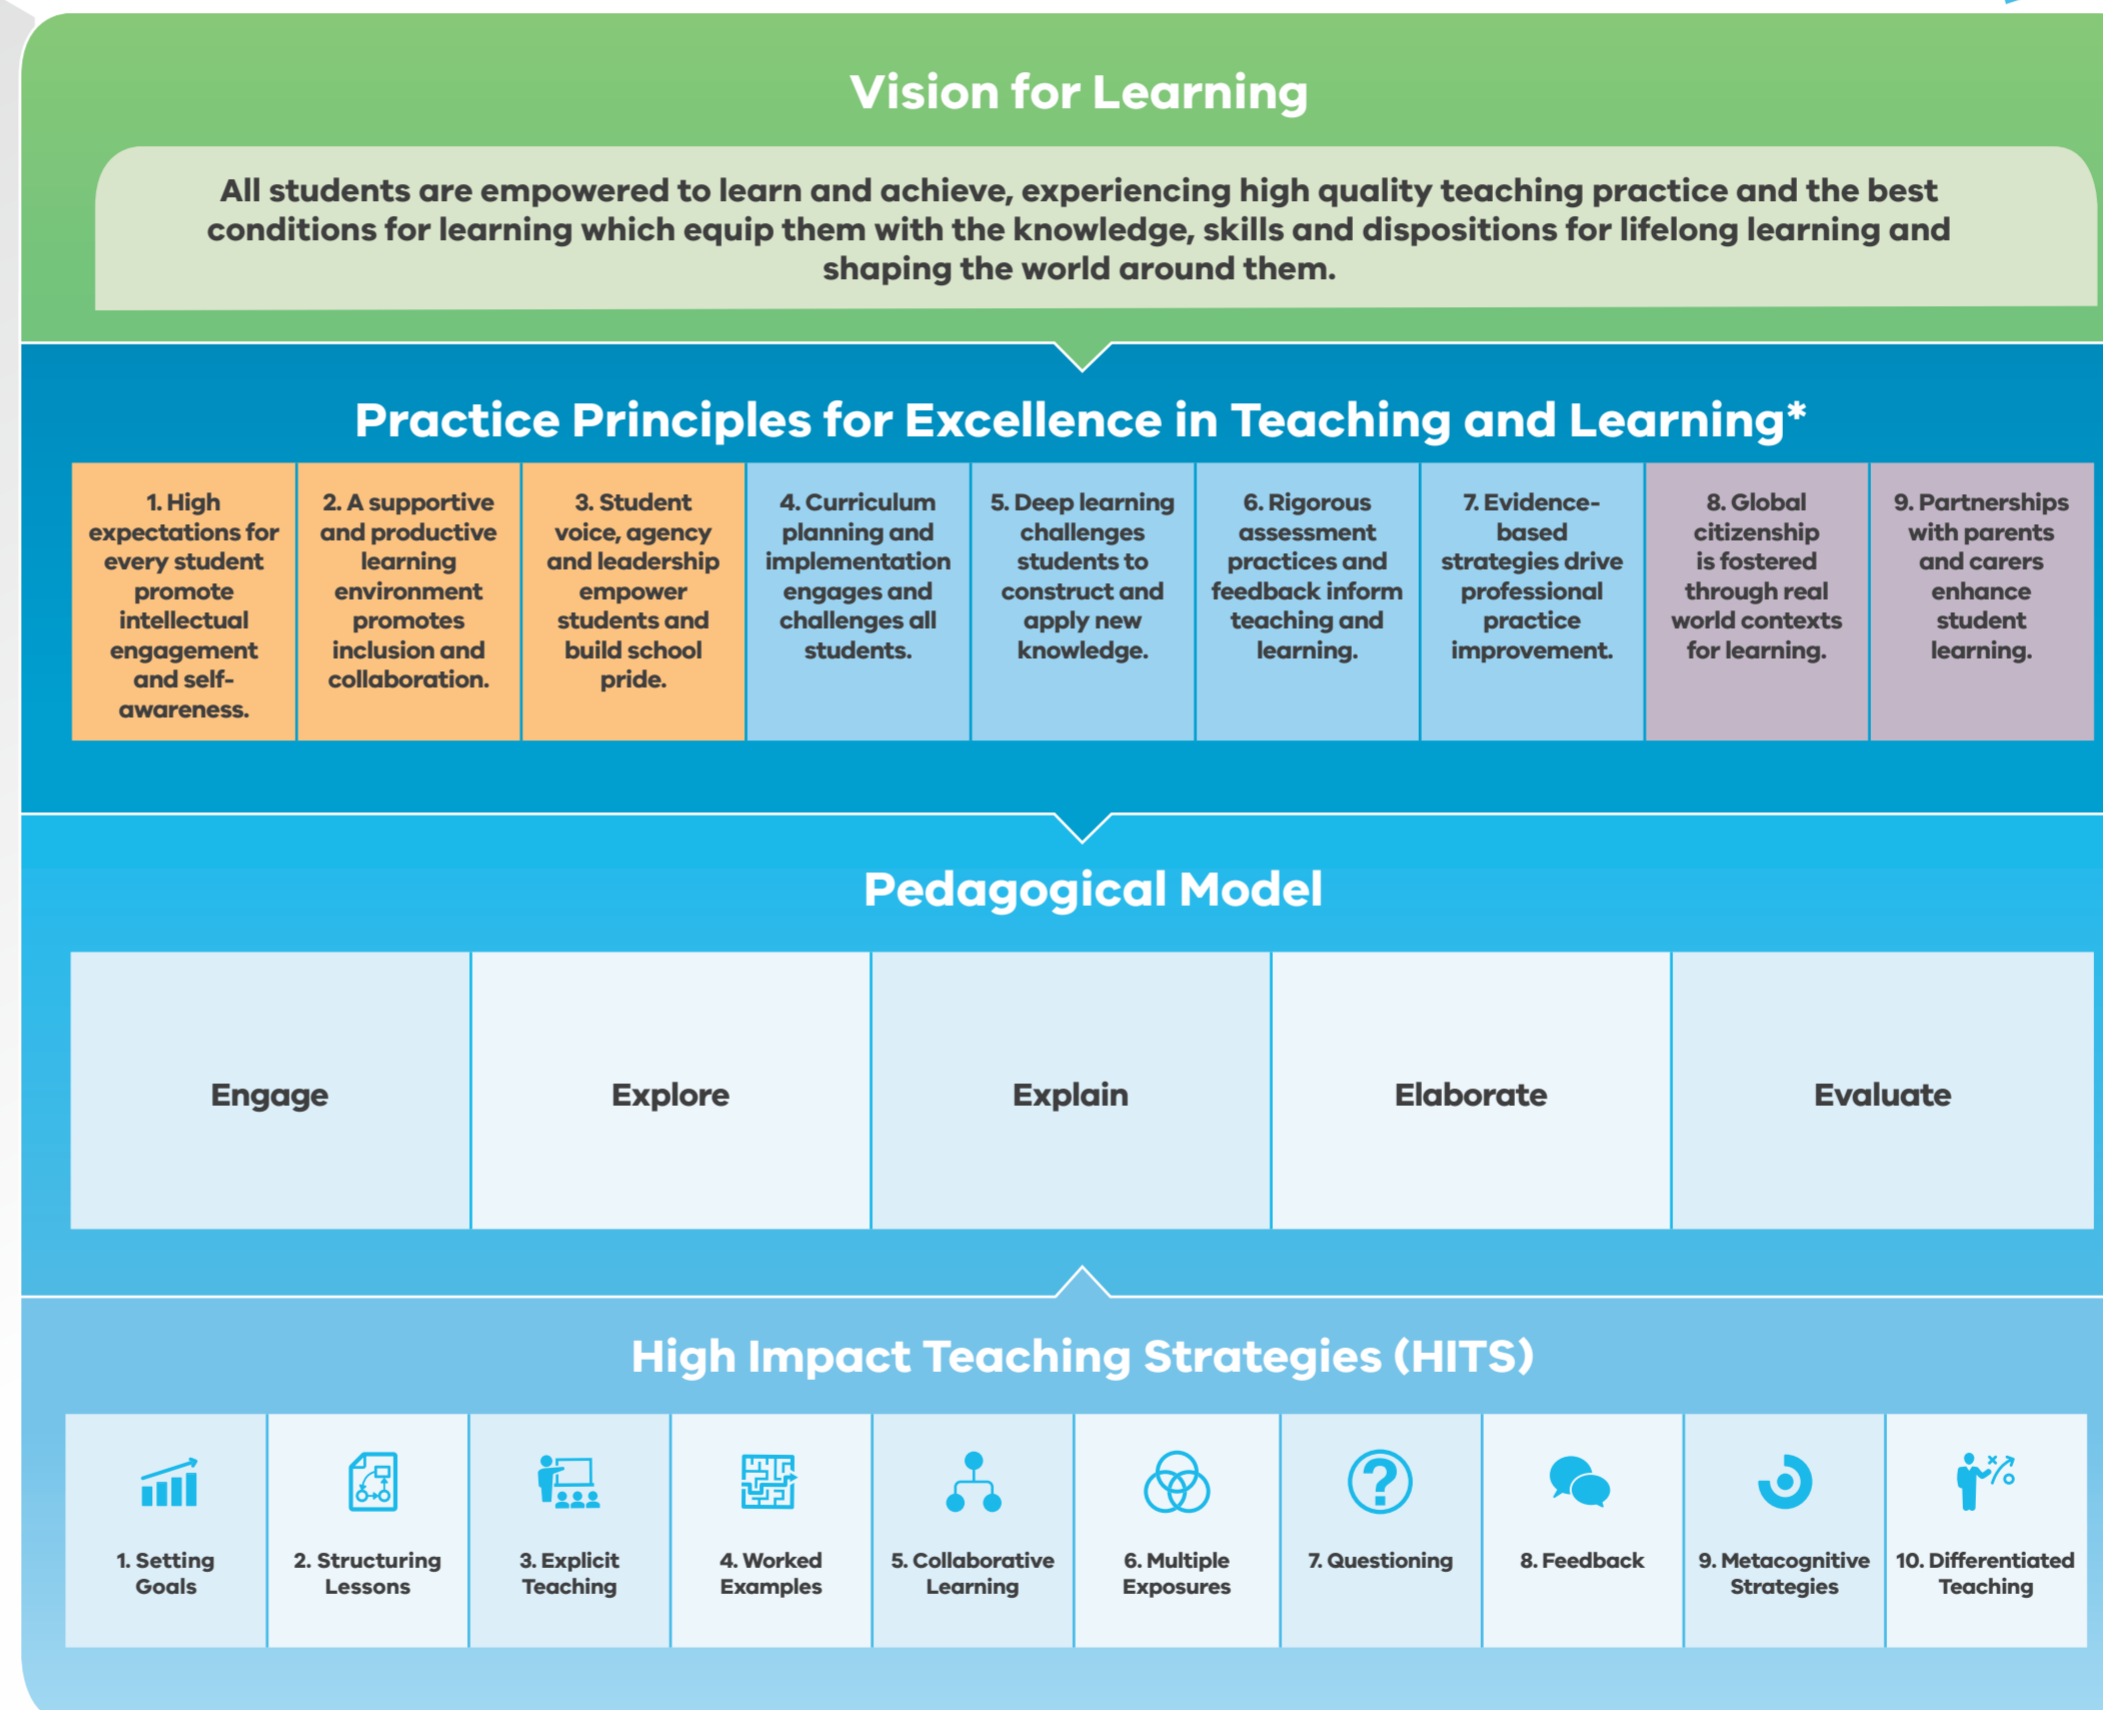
Vision for Learning

All students are empowered to learn and achieve, experiencing high quality teaching practice and the best conditions for learning which equip them with the knowledge, skills and dispositions for lifelong learning and shaping the world around them.

Practice Principles for Excellence in Teaching and Learning*

| 1. High expectations for every student promote intellectual engagement and self-awareness. | 2. A supportive and productive learning environment promotes inclusion and collaboration. | 3. Student voice, agency and leadership empower students and build school pride. | 4. Curriculum planning and implementation engages and challenges all students. | 5. Deep learning challenges students to construct and apply new knowledge. | 6. Rigorous assessment practices and feedback inform teaching and learning. | 7. Evidence-based strategies drive professional practice improvement. | 8. Global citizenship is fostered through real world contexts for learning. | 9. Partnerships with parents and carers enhance student learning. |
|---|---|---|---|---|---|---|---|---|

Pedagogical Model

| Engage | Explore | Explain | Elaborate | Evaluate |
|---|---|---|---|---|

High Impact Teaching Strategies (HITS)

| 1. Setting Goals | 2. Structuring Lessons | 3. Explicit Teaching | 4. Worked Examples | 5. Collaborative Learning | 6. Multiple Exposures | 7. Questioning | 8. Feedback | 9. Metacognitive Strategies | 10. Differentiated Teaching |
|---|---|---|---|---|---|---|---|---|---|